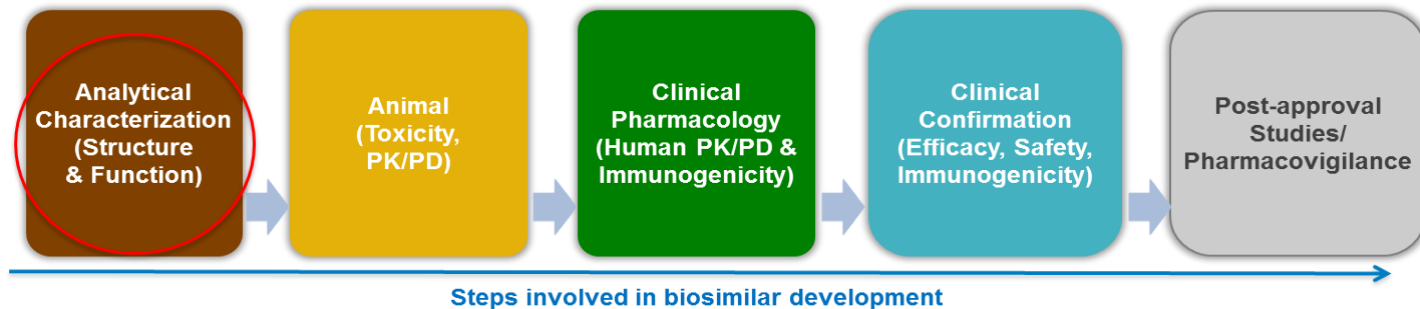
Analytical Characterization (Structure & Function)

Animal (Toxicity, PK/PD)

Clinical Pharmacology (Human PK/PD & Immunogenicity)

Clinical Confirmation (Efficacy, Safety, Immunogenicity)

Post-approval Studies/ Pharmacovigilance

Steps involved in biosimilar development